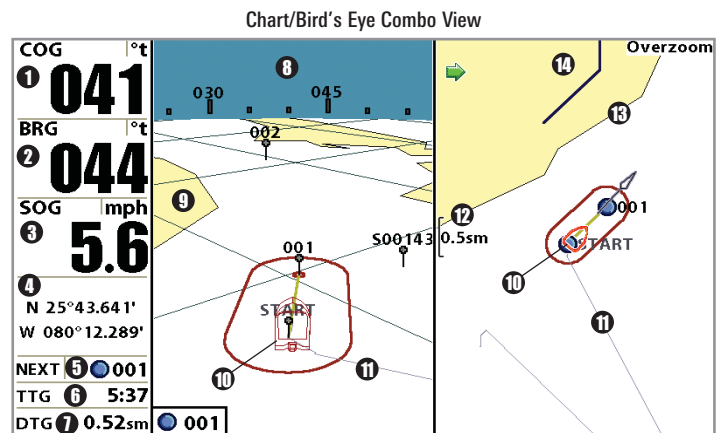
Chart/Bird's Eye Combo View

COG °t
1 041
BRG °t
2 044
SOG mph
3 5.6
4
N 25°43.641'
W 080°12.289'
NEXT 5 001
TTG 6 5:37
DTG 7 0.52sm

8
030 045
002
9
001
S00143
START
10
11
001

Overzoom
14
13
12
0.5sm
001
START
10
11